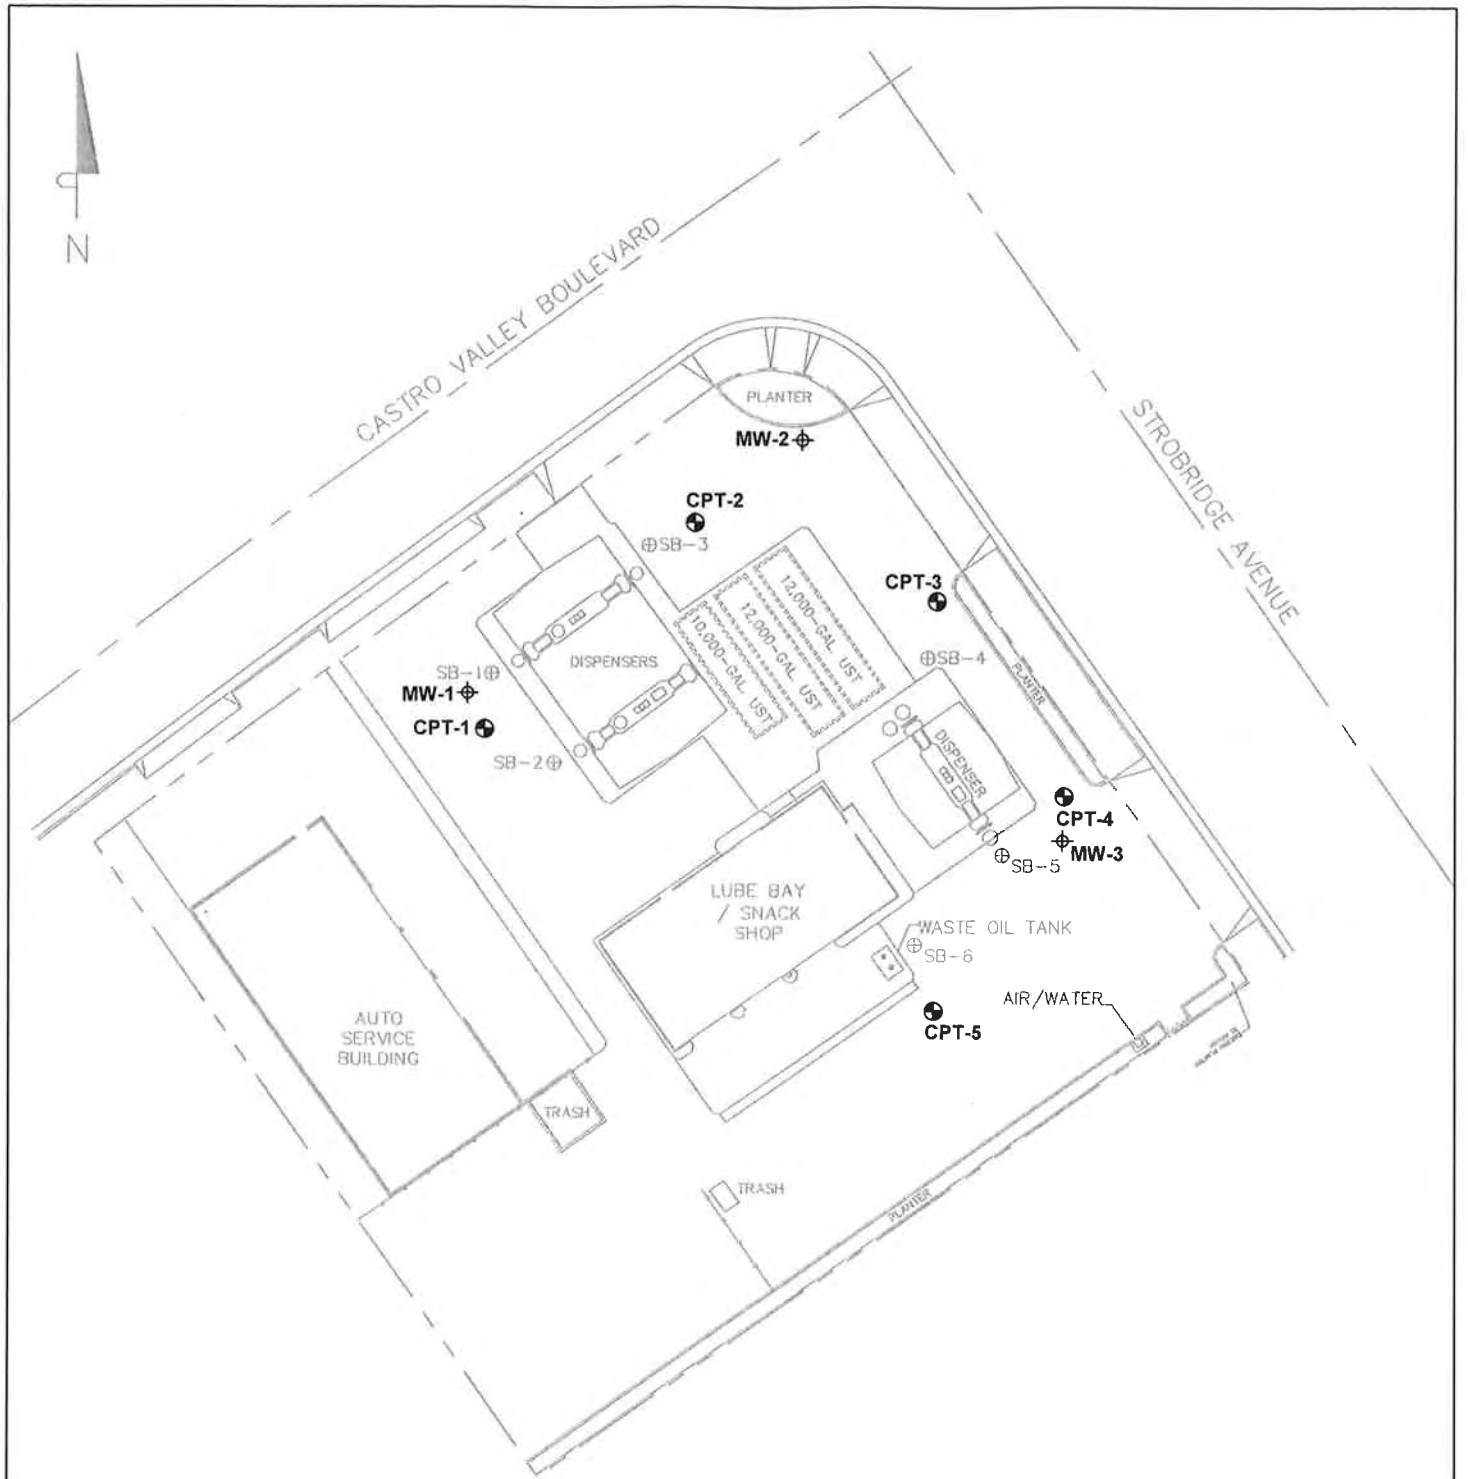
N

CASTRO VALLEY BOULEVARD

STROBRIDGE AVENUE

PLANTER

MW-2

CPT-2

SB-3

CPT-3

12,000-GAL UST

12,000-GAL UST

10,000-GAL UST

DISPENSERS

SB-1

MW-1

CPT-1

SB-2

SB-4

PLANTER

DISPENSER

CPT-4

MW-3

SB-5

LUBE BAY / SNACK SHOP

WASTE OIL TANK

SB-6

AIR/WATER

CPT-5

AUTO SERVICE BUILDING

TRASH

TRASH

PLANTER

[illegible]